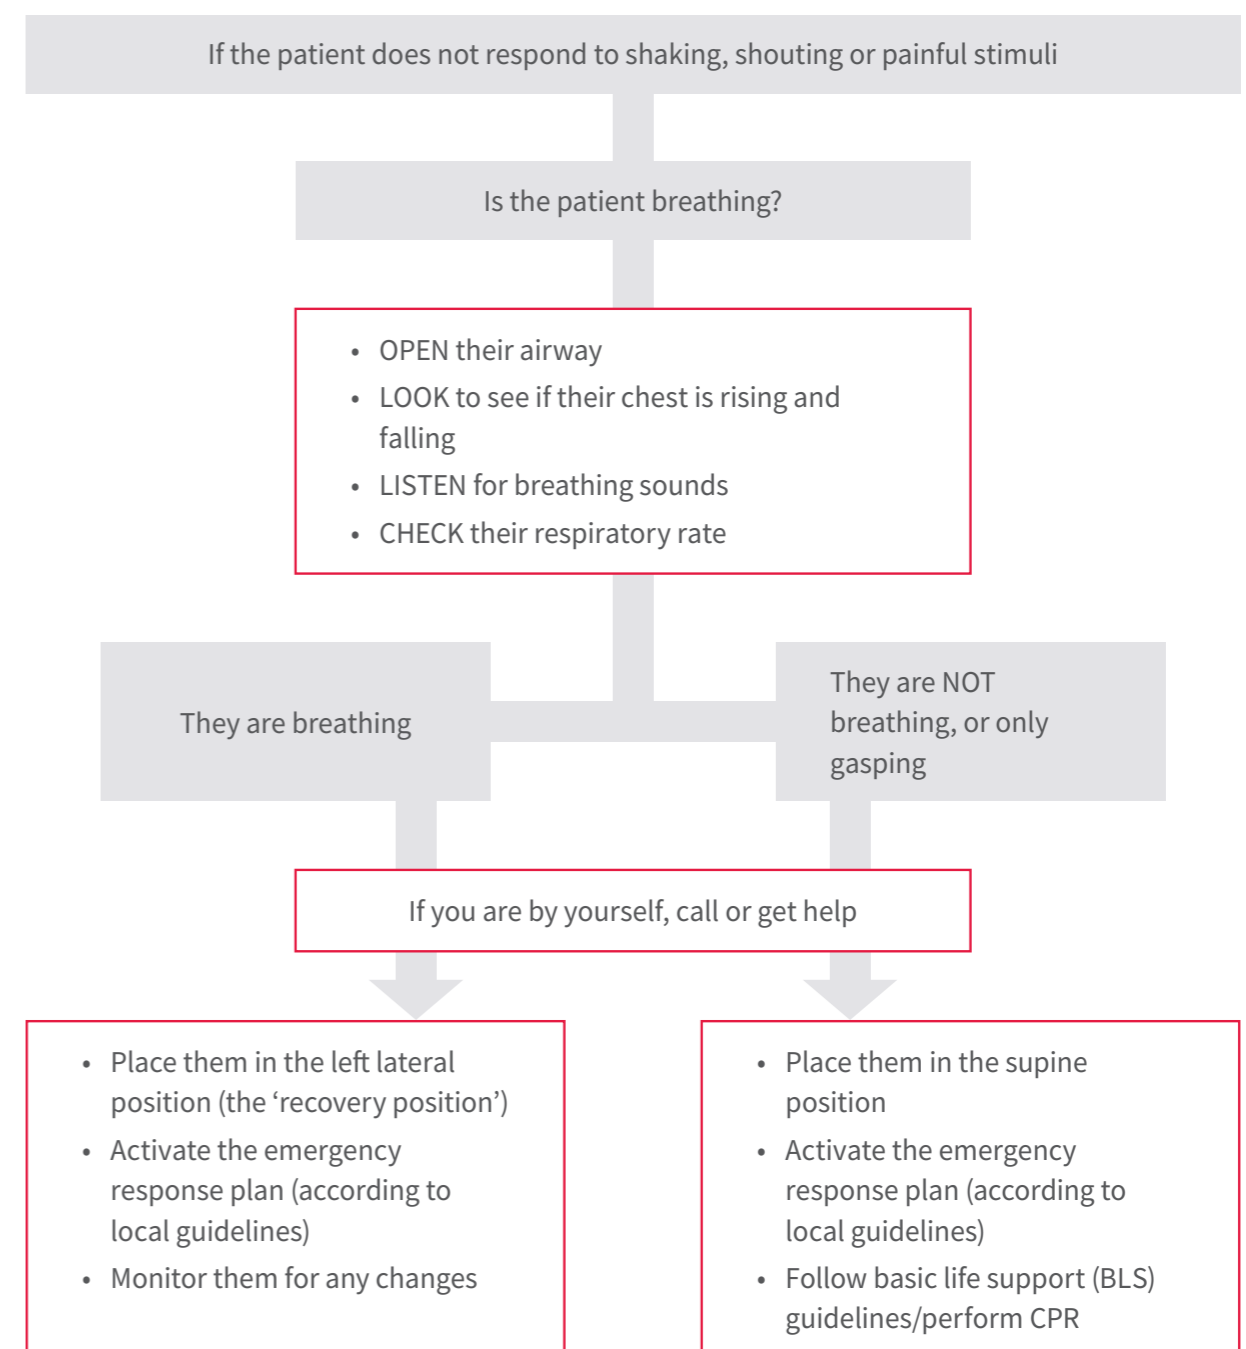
If the patient does not respond to shaking, shouting or painful stimuli

Is the patient breathing?

- OPEN their airway
- LOOK to see if their chest is rising and falling
- LISTEN for breathing sounds
- CHECK their respiratory rate

They are breathing

They are NOT breathing, or only gasping

If you are by yourself, call or get help

- Place them in the left lateral position (the ‘recovery position’)
- Activate the emergency response plan (according to local guidelines)
- Monitor them for any changes

- Place them in the supine position
- Activate the emergency response plan (according to local guidelines)
- Follow basic life support (BLS) guidelines/perform CPR